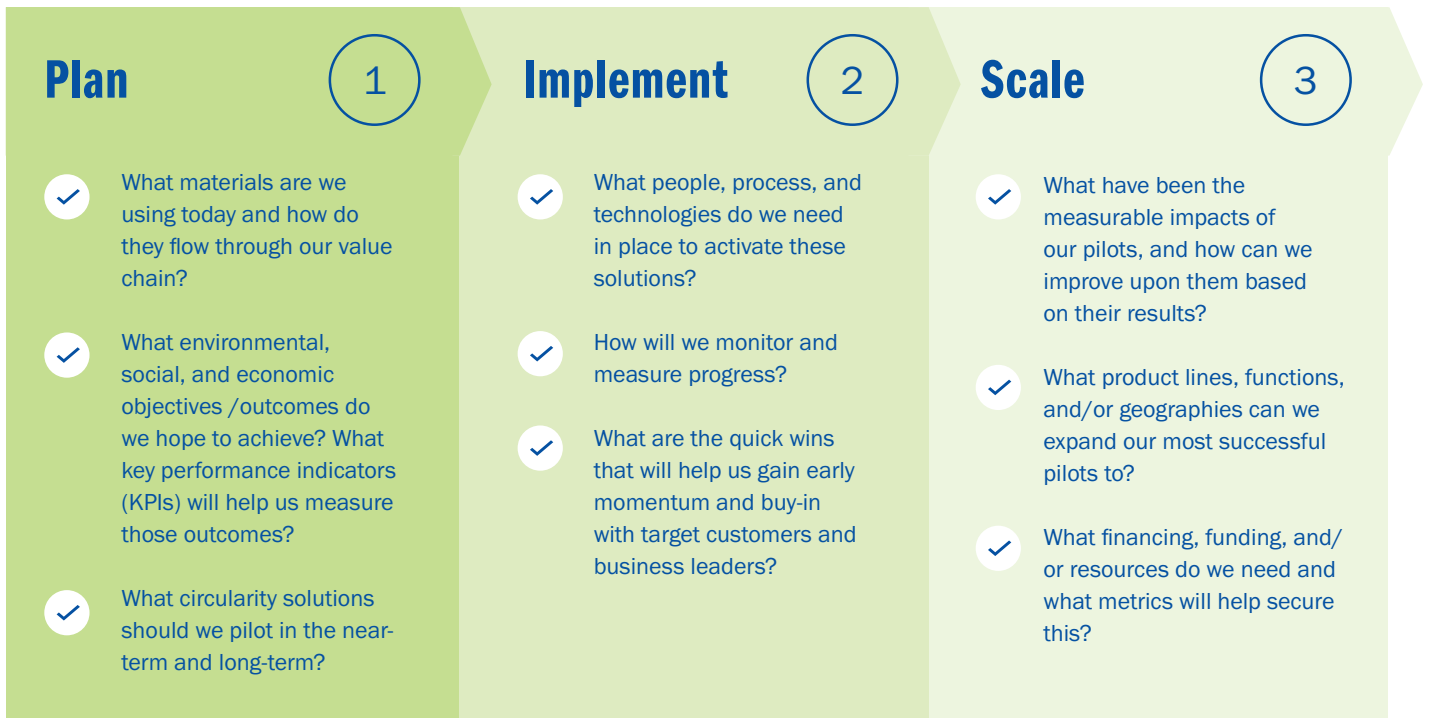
Plan 1

What materials are we using today and how do they flow through our value chain?

What environmental, social, and economic objectives /outcomes do we hope to achieve? What key performance indicators (KPIs) will help us measure those outcomes?

What circularity solutions should we pilot in the near-term and long-term?

Implement 2

What people, process, and technologies do we need in place to activate these solutions?

How will we monitor and measure progress?

What are the quick wins that will help us gain early momentum and buy-in with target customers and business leaders?

Scale 3

What have been the measurable impacts of our pilots, and how can we improve upon them based on their results?

What product lines, functions, and/or geographies can we expand our most successful pilots to?

What financing, funding, and/or resources do we need and what metrics will help secure this?